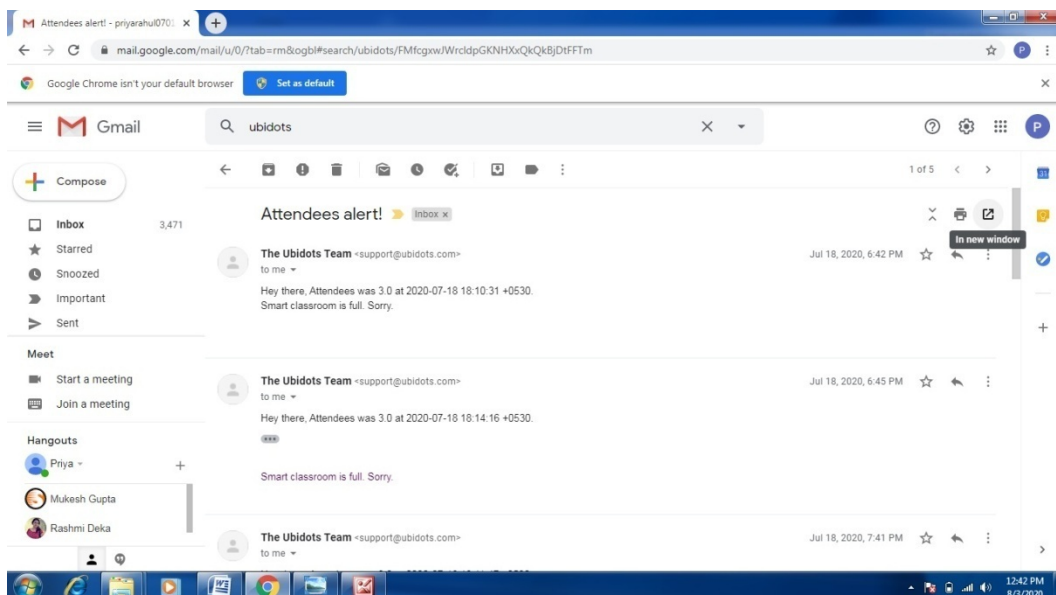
M Attendees alert! - priyarahul070 ×

mail.google.com/mail/u/0/?tab=rm&ogbl#search/ubidots/FMfcgxwJWrcldpGKNHXxQkQkBjDtFFTm

Google Chrome isn't your default browser Set as default

Gmail

ubidots

Compose

Inbox 3,471
Starred
Snoozed
Important
Sent

Meet
Start a meeting
Join a meeting

Hangouts
Priya
Mukesh Gupta
Rashmi Deka

1 of 5

Attendees alert! Inbox ×

In new window

The Ubidots Team <support@ubidots.com>
to me
Jul 18, 2020, 6:42 PM
Hey there, Attendees was 3.0 at 2020-07-18 18:10:31 +0530.
Smart classroom is full. Sorry.

The Ubidots Team <support@ubidots.com>
to me
Jul 18, 2020, 6:45 PM
Hey there, Attendees was 3.0 at 2020-07-18 18:14:16 +0530.

Smart classroom is full. Sorry.

The Ubidots Team <support@ubidots.com>
to me
Jul 18, 2020, 7:41 PM

12:42 PM
8/2/2020